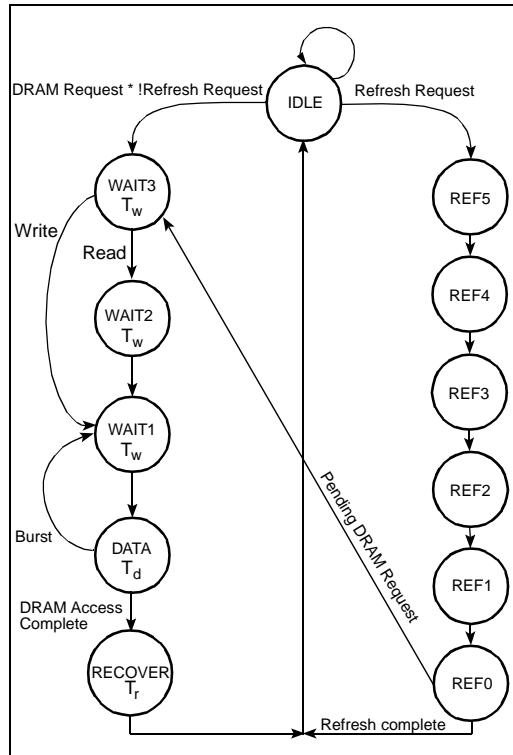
DRAM Request * !Refresh Request

IDLE

Refresh Request

WAIT3
$T_w$

Write

Read

WAIT2
$T_w$

WAIT1
$T_w$

Burst

DATA
$T_d$

DRAM Access Complete

RECOVER
$T_r$

REF5

REF4

REF3

REF2

REF1

REF0

Pending DRAM Request

Refresh complete